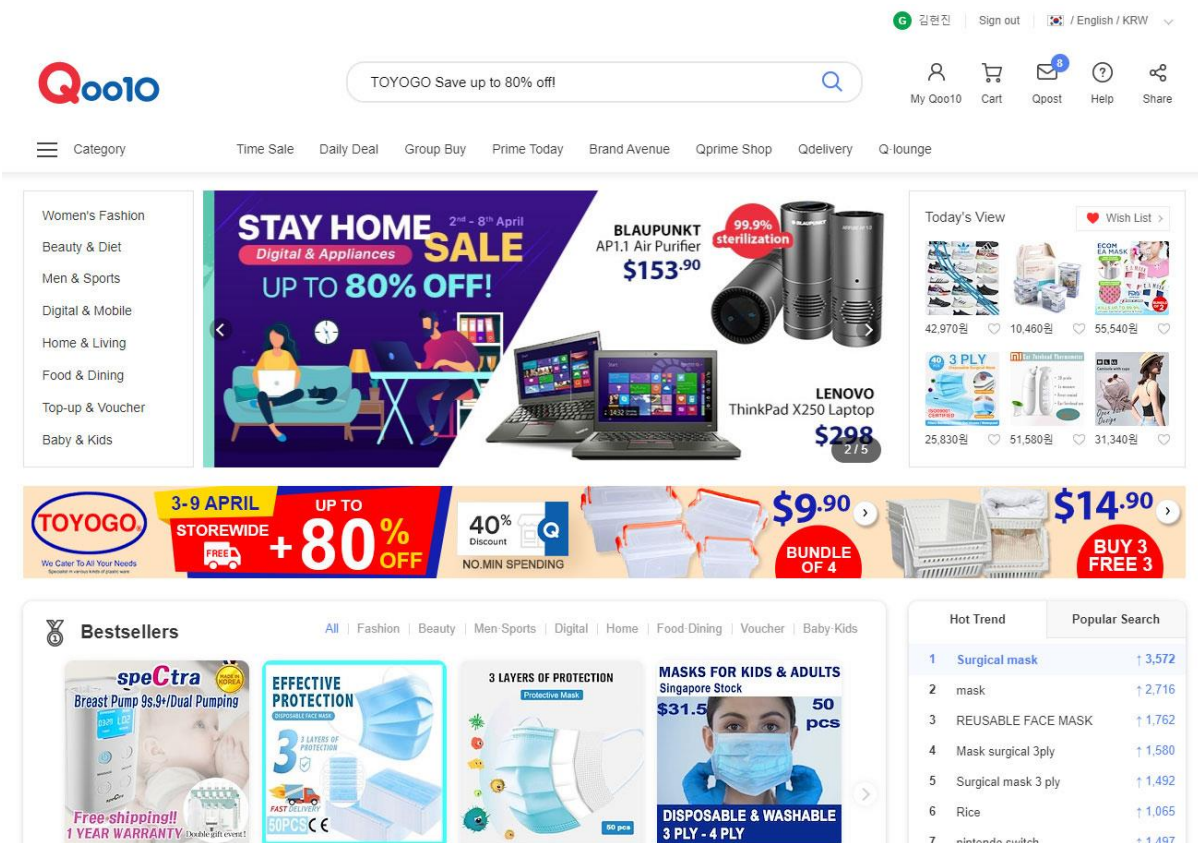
G 김현진 Sign out / English / KRW

Qoo10

TOYOGO Save up to 80% off!

My Qoo10 Cart 8 Qpost Help Share

Category Time Sale Daily Deal Group Buy Prime Today Brand Avenue Qprime Shop Qdelivery Q-lounge

Women's Fashion
Beauty & Diet
Men & Sports
Digital & Mobile
Home & Living
Food & Dining
Top-up & Voucher
Baby & Kids

STAY HOME SALE 2nd - 8th April
Digital & Appliances
UP TO 80% OFF!
BLAUPUNKT AP1.1 Air Purifier $153.90
99.9% sterilization
LENOVO ThinkPad X250 Laptop $298
2 / 5

Today's View Wish List
42,970원 10,460원 55,540원
3 PLY
25,830원 51,580원 31,340원

TOYOGO We Cater To All Your Needs
3-9 APRIL STOREWIDE UP TO + 80% OFF FREE
40% Discount NO.MIN SPENDING
$9.90 BUNDLE OF 4
$14.90 BUY 3 FREE 3

Bestsellers
All | Fashion | Beauty | Men·Sports | Digital | Home | Food·Dining | Voucher | Baby·Kids

speCtra Breast Pump 9s.9+/Dual Pumping MADE IN KOREA Free shipping!! 1 YEAR WARRANTY Double gift event!
EFFECTIVE PROTECTION DISPOSABLE FACE MASK 3 LAYERS OF PROTECTION FAST DELIVERY 50PCS CE
3 LAYERS OF PROTECTION Protective Mask 50 pcs
MASKS FOR KIDS & ADULTS Singapore Stock $31.5 50 pcs DISPOSABLE & WASHABLE 3 PLY - 4 PLY

Hot Trend Popular Search
1 Surgical mask ↑3,572
2 mask ↑2,716
3 REUSABLE FACE MASK ↑1,762
4 Mask surgical 3ply ↑1,580
5 Surgical mask 3 ply ↑1,492
6 Rice ↑1,065
7 nintendo switch ↑1,497